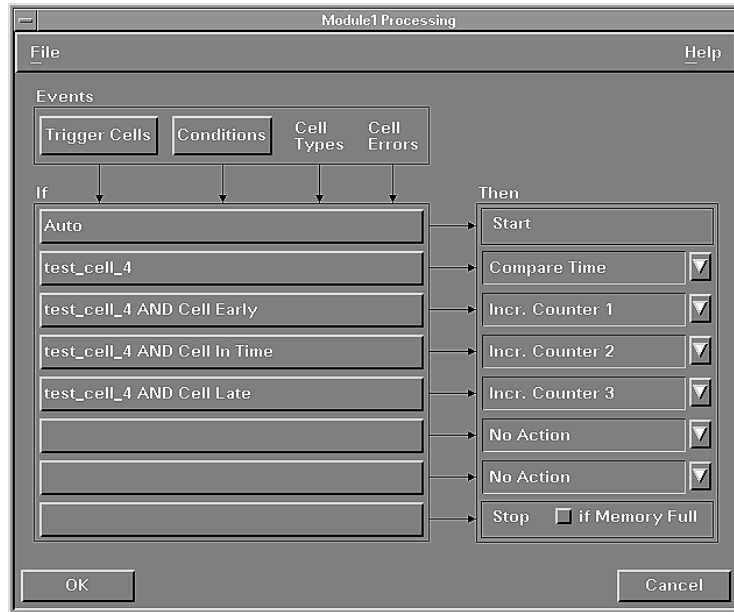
Module1 Processing

File

Help

Events

Trigger Cells

Conditions

Cell Types

Cell Errors

If

Then

Auto

Start

test_cell_4

Compare Time

test_cell_4 AND Cell Early

Incr. Counter 1

test_cell_4 AND Cell In Time

Incr. Counter 2

test_cell_4 AND Cell Late

Incr. Counter 3

No Action

No Action

Stop

if Memory Full

OK

Cancel